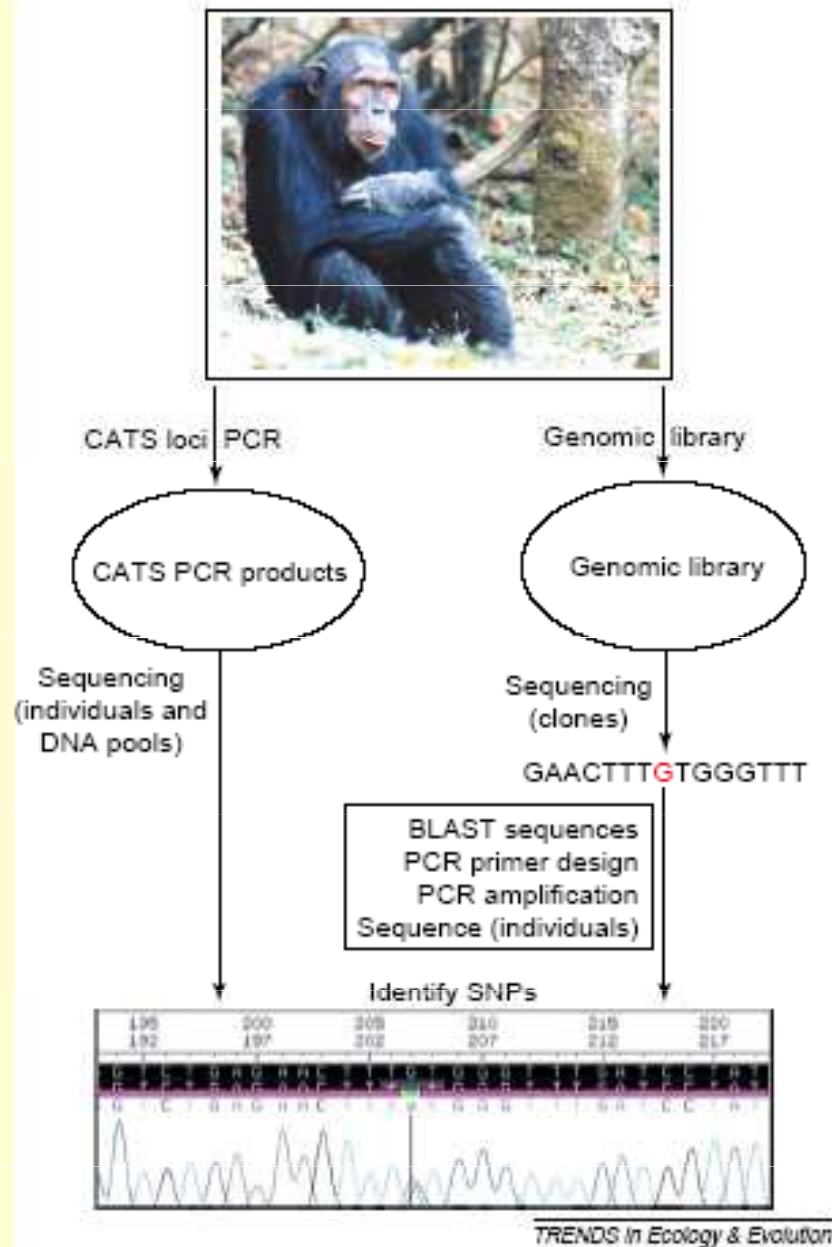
CATS loci PCR

Genomic library

CATS PCR products

Genomic library

Sequencing (individuals and DNA pools)

Sequencing (clones)

GAACTTTGTGGGTTT

BLAST sequences
PCR primer design
PCR amplification
Sequence (individuals)

Identify SNPs

195 200 205 210 215 220
192 197 202 207 212 217

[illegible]

TRENDS in Ecology & Evolution